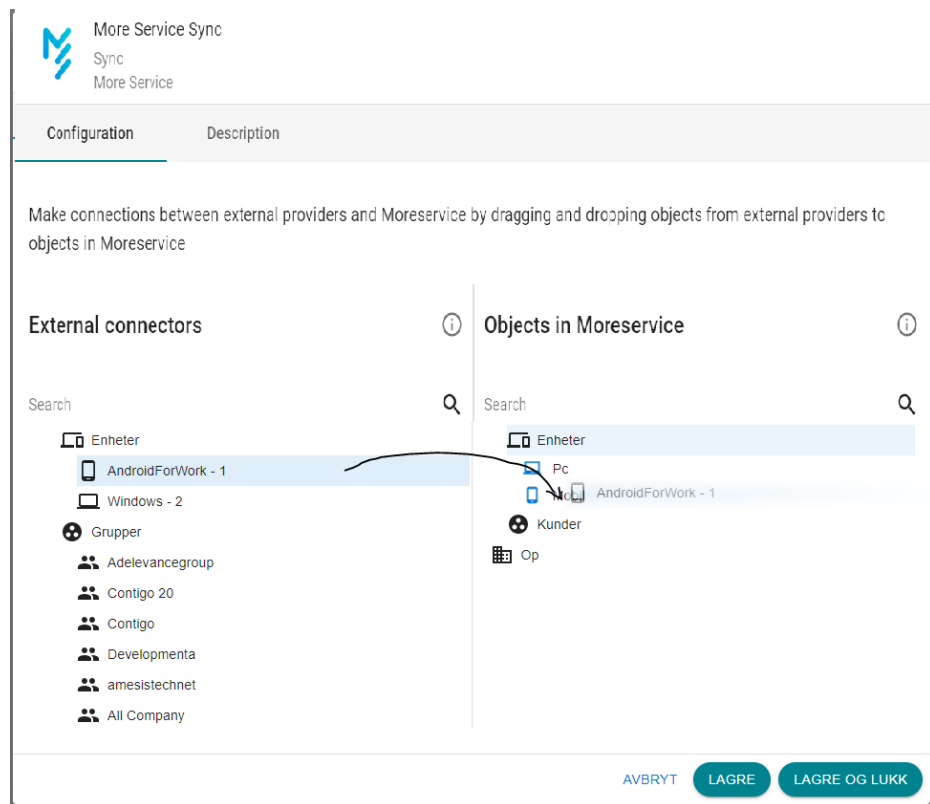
More Service Sync
Sync
More Service

Configuration
Description

Make connections between external providers and Moreservice by dragging and dropping objects from external providers to objects in Moreservice

External connectors

Search

Enheter
AndroidForWork - 1
Windows - 2
Grupper
Adelevancegroup
Contigo 20
Contigo
Developmenta
amesistechnet
All Company

Objects in Moreservice

Search

Enheter
Pc
Mo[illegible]
AndroidForWork - 1
Kunder
Op

AVBRYT
LAGRE
LAGRE OG LUKK